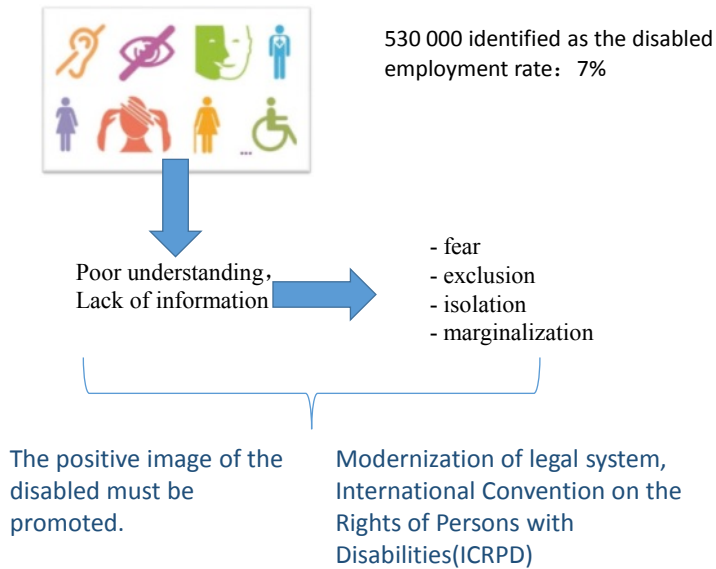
...

530 000 identified as the disabled
employment rate： 7%

Poor understanding,
Lack of information

- fear
- exclusion
- isolation
- marginalization

The positive image of the disabled must be promoted.

Modernization of legal system, International Convention on the Rights of Persons with Disabilities(ICRPD)